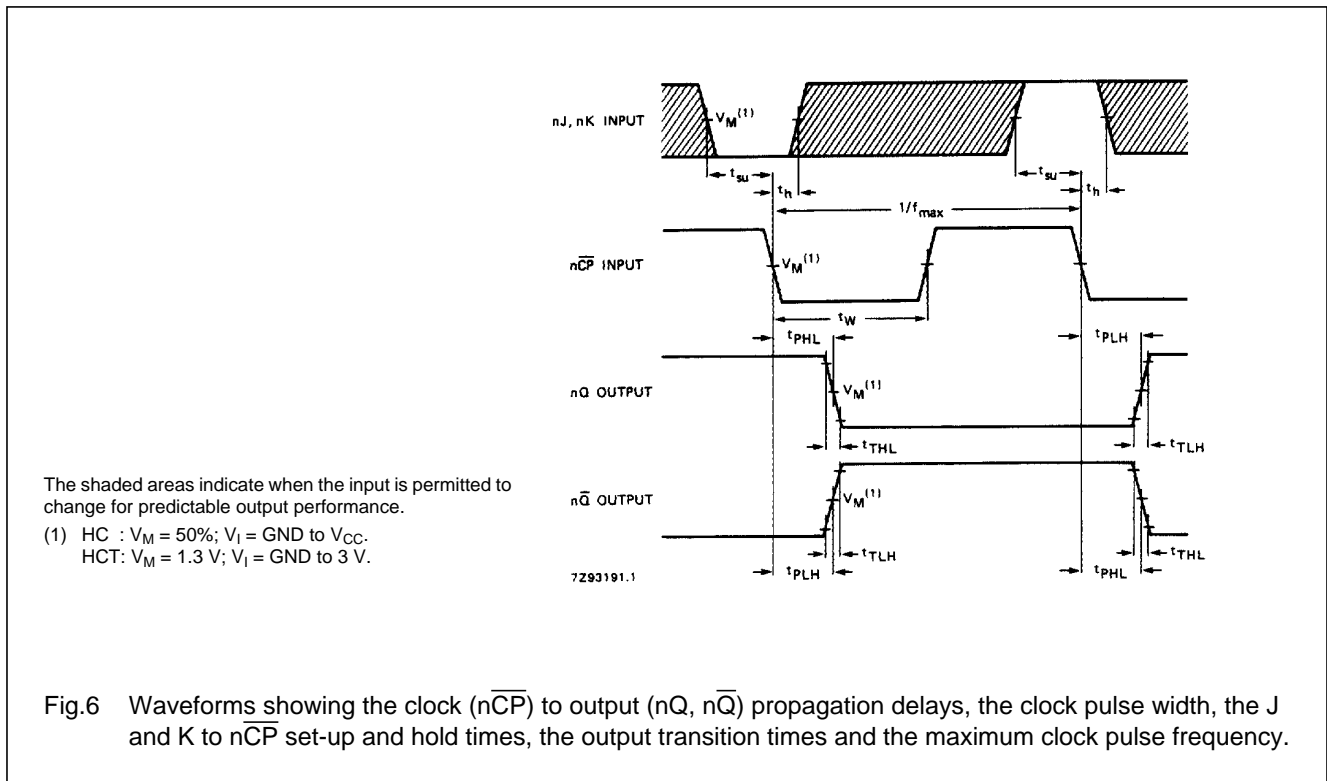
nJ, nK INPUT

$V_M^{(1)}$

$t_{su}$

$t_h$

$t_{su}$

$t_h$

$1/f_{max}$

n$\overline{CP}$ INPUT

$V_M^{(1)}$

$t_W$

$t_{PHL}$

$t_{PLH}$

nQ OUTPUT

$V_M^{(1)}$

$t_{THL}$

$t_{TLH}$

n$\overline{Q}$ OUTPUT

$V_M^{(1)}$

$t_{TLH}$

$t_{THL}$

$t_{PLH}$

$t_{PHL}$

7Z93191.1

The shaded areas indicate when the input is permitted to change for predictable output performance.

(1) HC : $V_M$ = 50%; $V_I$ = GND to $V_{CC}$.
HCT: $V_M$ = 1.3 V; $V_I$ = GND to 3 V.

Fig.6 Waveforms showing the clock (n$\overline{CP}$) to output (nQ, n$\overline{Q}$) propagation delays, the clock pulse width, the J and K to n$\overline{CP}$ set-up and hold times, the output transition times and the maximum clock pulse frequency.